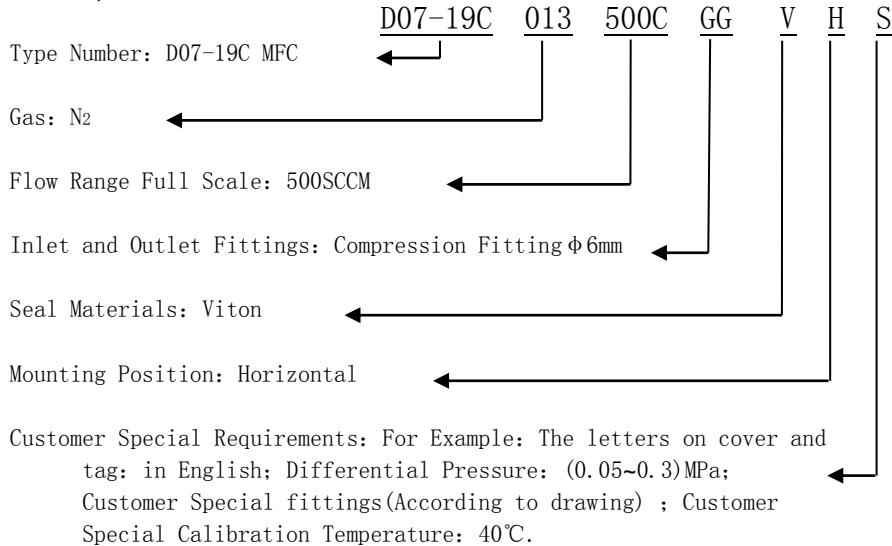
D07-19C 013 500C GG V H S

Type Number：D07-19C MFC

Gas：$N_2$

Flow Range Full Scale：500SCCM

Inlet and Outlet Fittings：Compression Fitting Φ6mm

Seal Materials：Viton

Mounting Position：Horizontal

Customer Special Requirements：For Example：The letters on cover and tag：in English；Differential Pressure：(0.05~0.3)MPa；Customer Special fittings(According to drawing)；Customer Special Calibration Temperature：40℃.